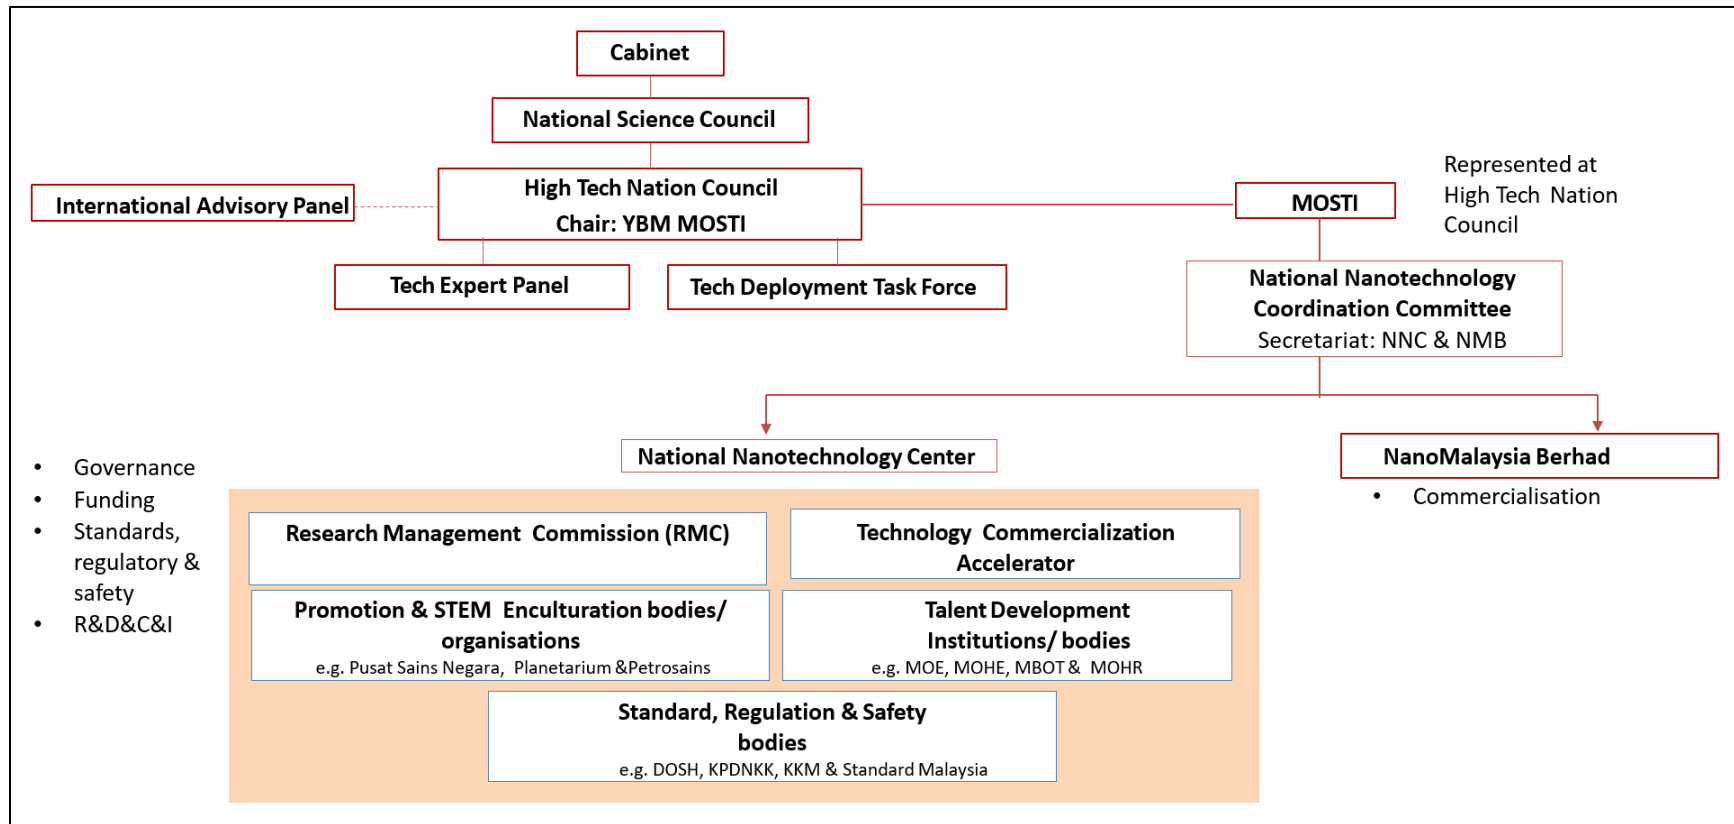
Cabinet

National Science Council

International Advisory Panel

High Tech Nation Council
Chair: YBM MOSTI

MOSTI

Represented at High Tech Nation Council

Tech Expert Panel

Tech Deployment Task Force

National Nanotechnology Coordination Committee
Secretariat: NNC & NMB

National Nanotechnology Center

NanoMalaysia Berhad

• Commercialisation

• Governance
• Funding
• Standards, regulatory & safety
• R&D&C&I

Research Management Commission (RMC)

Technology Commercialization Accelerator

Promotion & STEM Enculturation bodies/ organisations
e.g. Pusat Sains Negara, Planetarium &Petrosains

Talent Development Institutions/ bodies
e.g. MOE, MOHE, MBOT & MOHR

Standard, Regulation & Safety bodies
e.g. DOSH, KPDNKK, KKM & Standard Malaysia